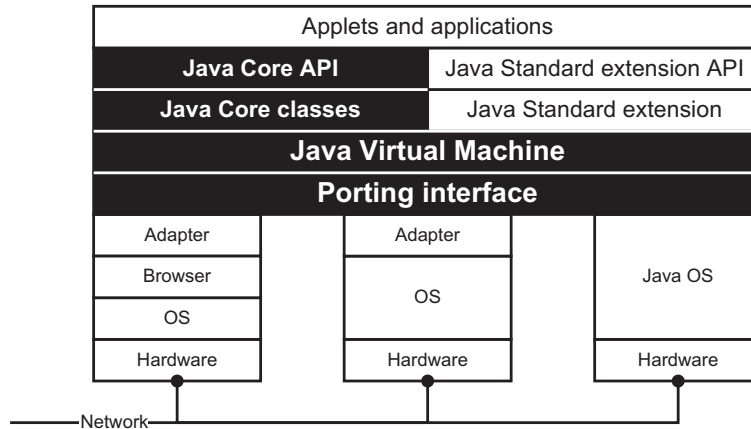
Applets and applications

Java Core API

Java Standard extension API

Java Core classes

Java Standard extension

Java Virtual Machine

Porting interface

Adapter

Browser

OS

Hardware

Adapter

OS

Hardware

Java OS

Hardware

Network